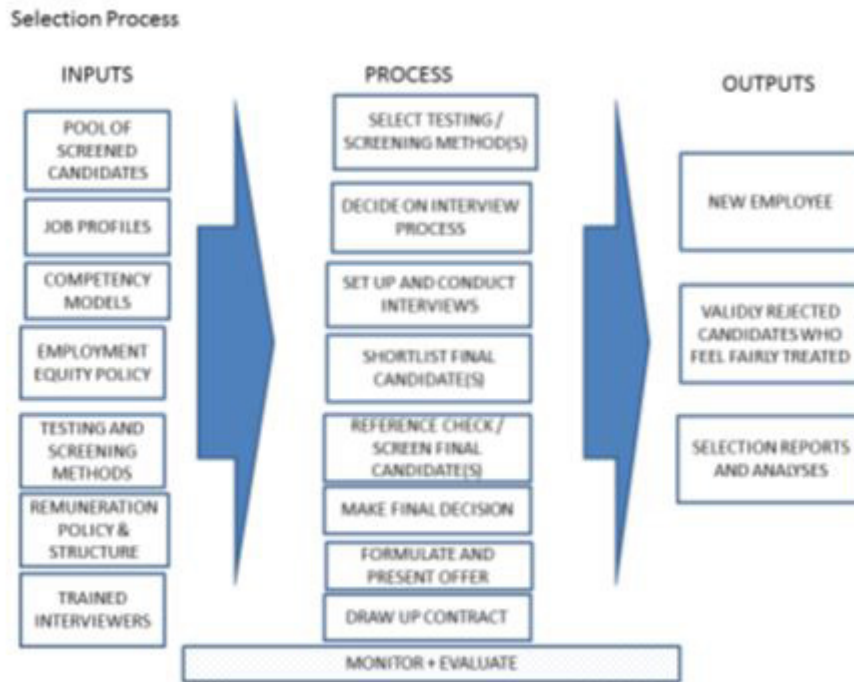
Selection Process

INPUTS

POOL OF SCREENED CANDIDATES

JOB PROFILES

COMPETENCY MODELS

EMPLOYMENT EQUITY POLICY

TESTING AND SCREENING METHODS

REMUNERATION POLICY & STRUCTURE

TRAINED INTERVIEWERS

PROCESS

SELECT TESTING / SCREENING METHOD(S)

DECIDE ON INTERVIEW PROCESS

SET UP AND CONDUCT INTERVIEWS

SHORTLIST FINAL CANDIDATE(S)

REFERENCE CHECK / SCREEN FINAL CANDIDATE(S)

MAKE FINAL DECISION

FORMULATE AND PRESENT OFFER

DRAW UP CONTRACT

OUTPUTS

NEW EMPLOYEE

VALIDLY REJECTED CANDIDATES WHO FEEL FAIRLY TREATED

SELECTION REPORTS AND ANALYSES

MONITOR + EVALUATE